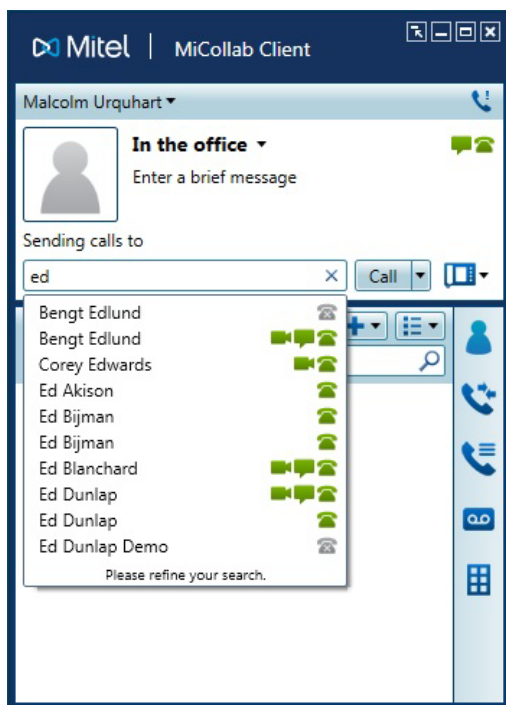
Mitel | MiCollab Client

Malcolm Urquhart ▾

In the office ▾

Enter a brief message

Sending calls to

ed

Call

Bengt Edlund
Bengt Edlund
Corey Edwards
Ed Akison
Ed Bijman
Ed Bijman
Ed Blanchard
Ed Dunlap
Ed Dunlap
Ed Dunlap Demo

Please refine your search.